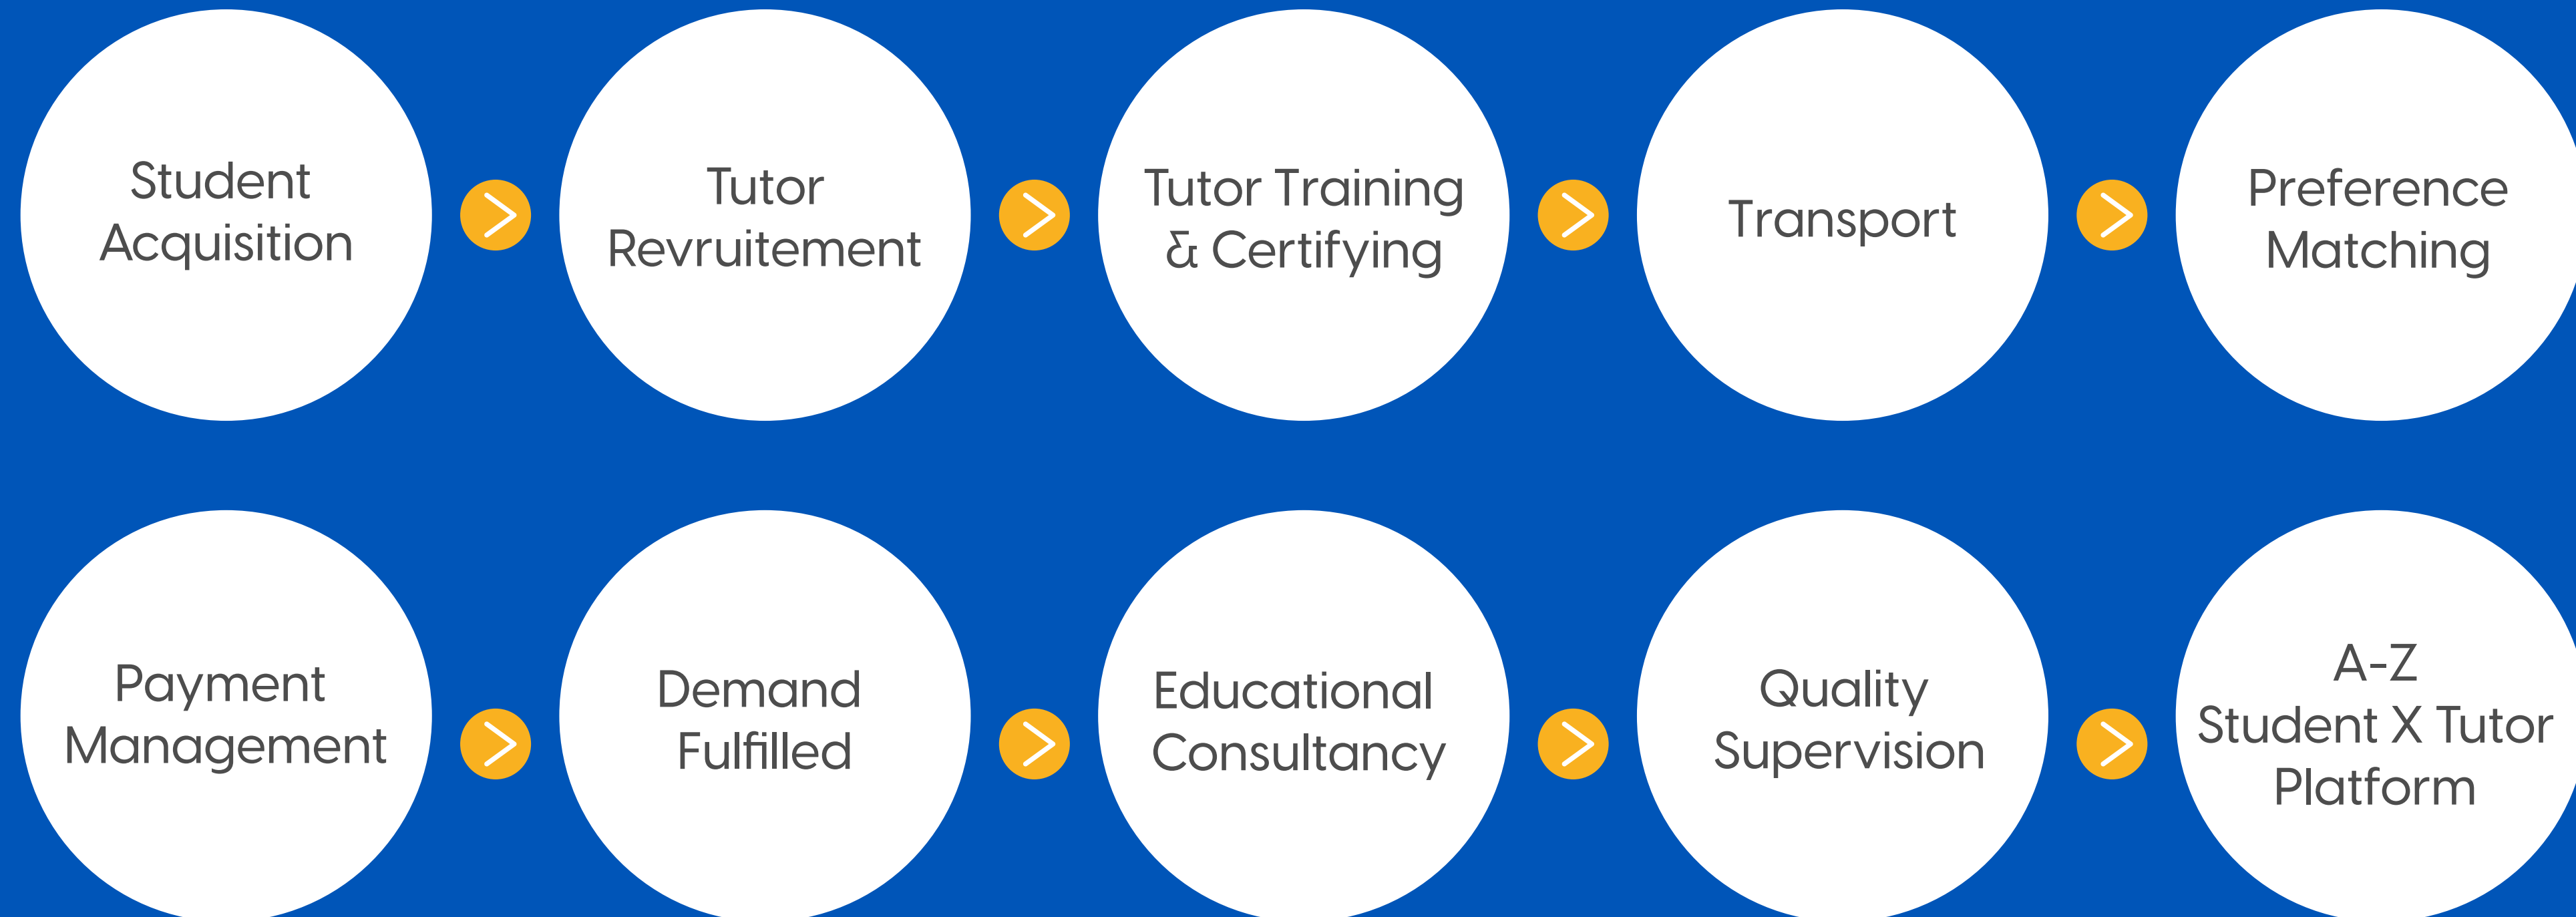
Student Acquisition

Tutor Revruitement

Tutor Training & Certifying

Transport

Preference Matching

Payment Management

Demand Fulfilled

Educational Consultancy

Quality Supervision

A-Z Student X Tutor Platform